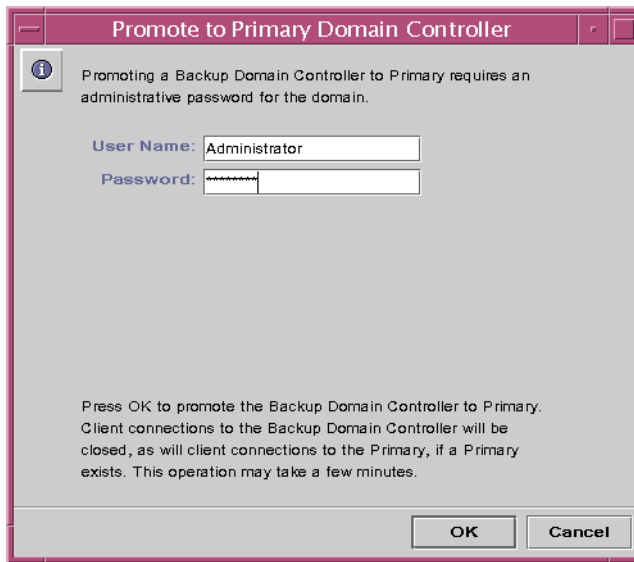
Promote to Primary Domain Controller

Promoting a Backup Domain Controller to Primary requires an administrative password for the domain.

User Name: Administrator
Password: ********

Press OK to promote the Backup Domain Controller to Primary. Client connections to the Backup Domain Controller will be closed, as will client connections to the Primary, if a Primary exists. This operation may take a few minutes.

OK
Cancel